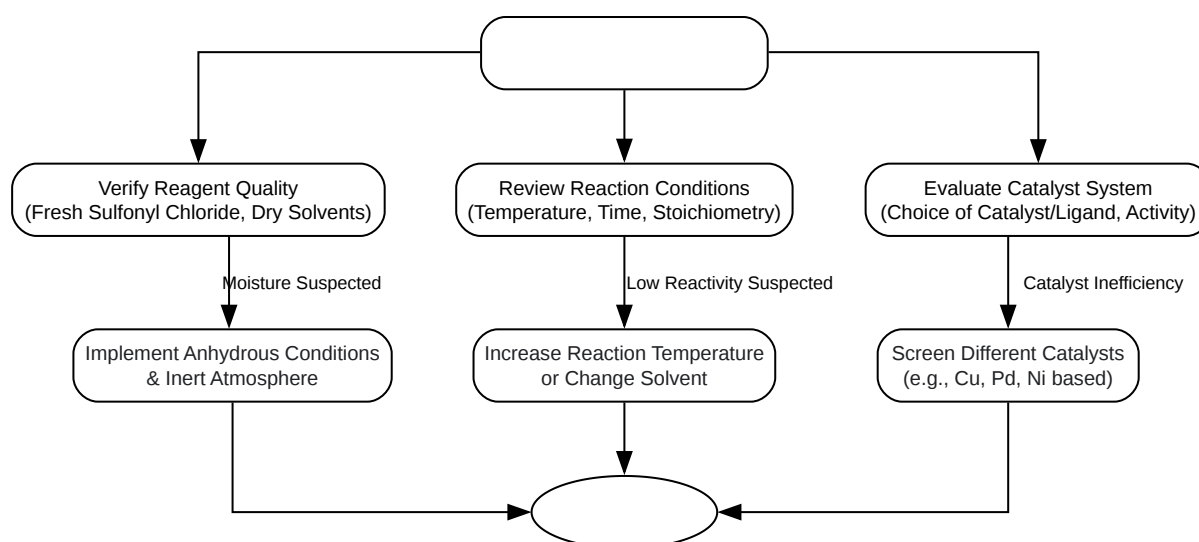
Verify Reagent Quality
(Fresh Sulfonyl Chloride, Dry Solvents)

Moisture Suspected

Implement Anhydrous Conditions
& Inert Atmosphere

Review Reaction Conditions
(Temperature, Time, Stoichiometry)

Low Reactivity Suspected

Increase Reaction Temperature
or Change Solvent

Evaluate Catalyst System
(Choice of Catalyst/Ligand, Activity)

Catalyst Inefficiency

Screen Different Catalysts
(e.g., Cu, Pd, Ni based)